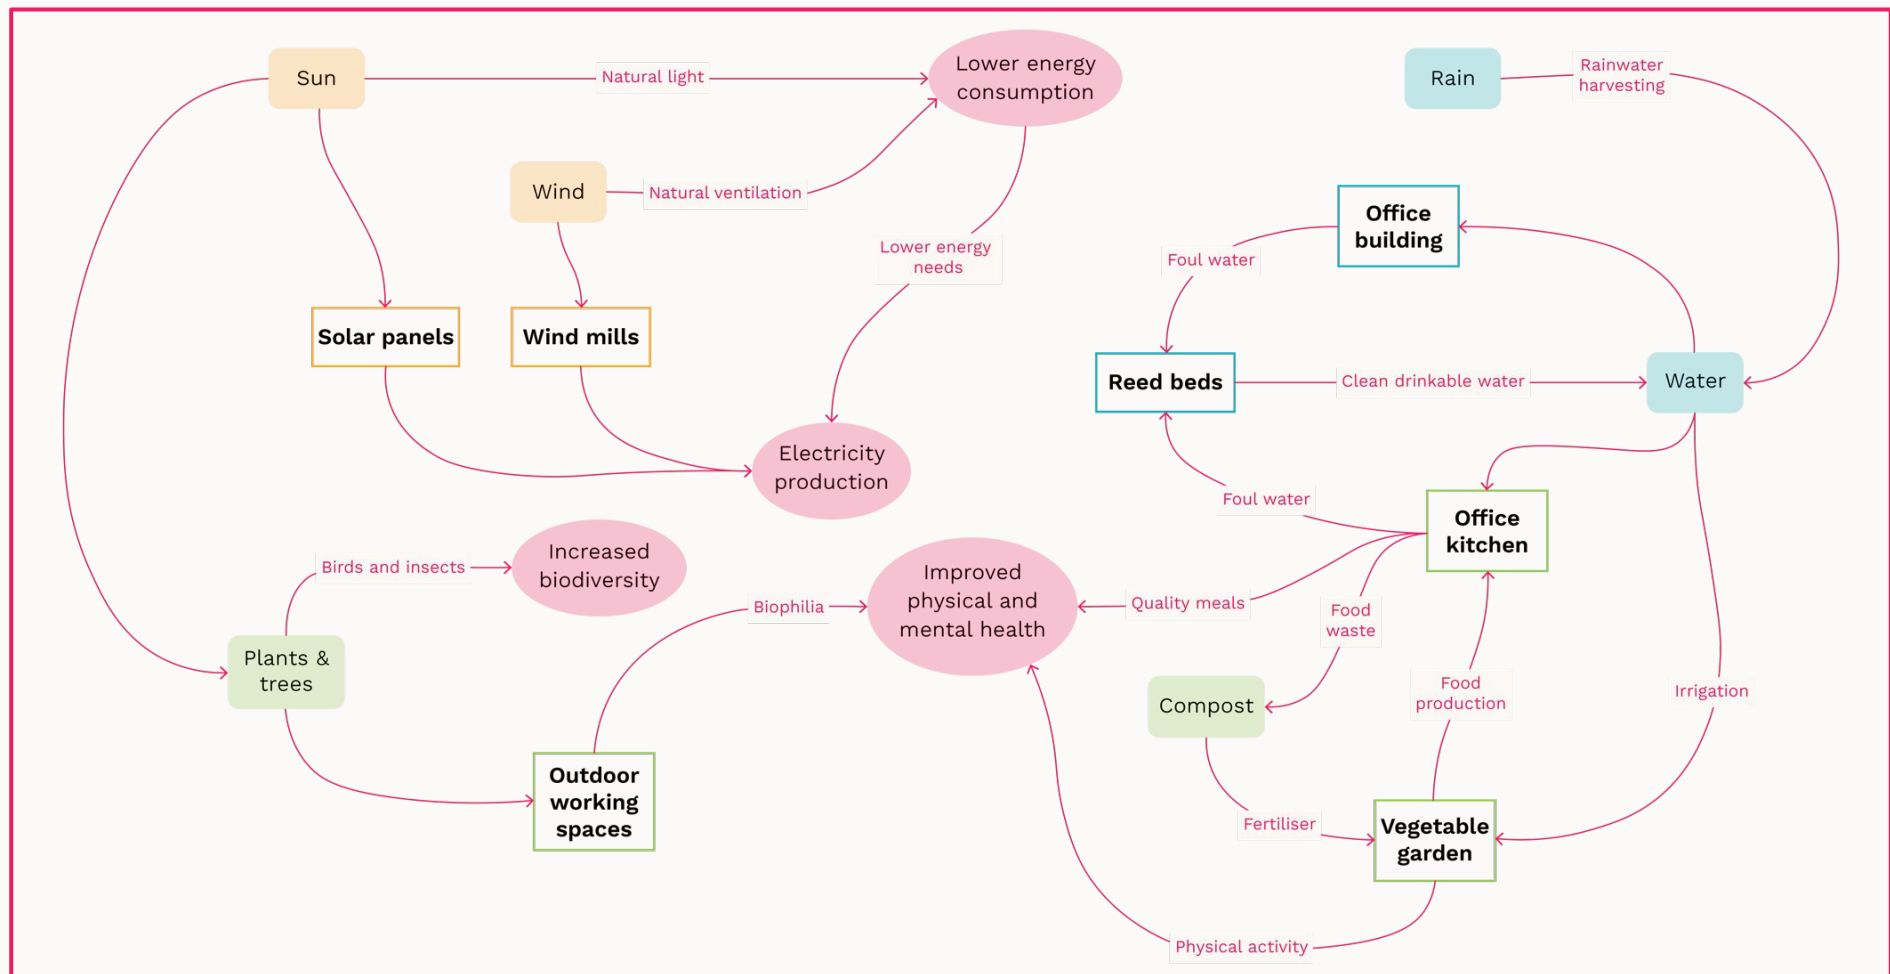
Sun

Natural light

Lower energy consumption

Rain

Rainwater harvesting

Wind

Natural ventilation

Office building

Lower energy needs

Foul water

Solar panels

Wind mills

Reed beds

Clean drinkable water

Water

Electricity production

Foul water

Office kitchen

Birds and insects

Increased biodiversity

Biophilia

Improved physical and mental health

Quality meals

Food waste

Plants & trees

Compost

Food production

Irrigation

Outdoor working spaces

Fertiliser

Vegetable garden

Physical activity